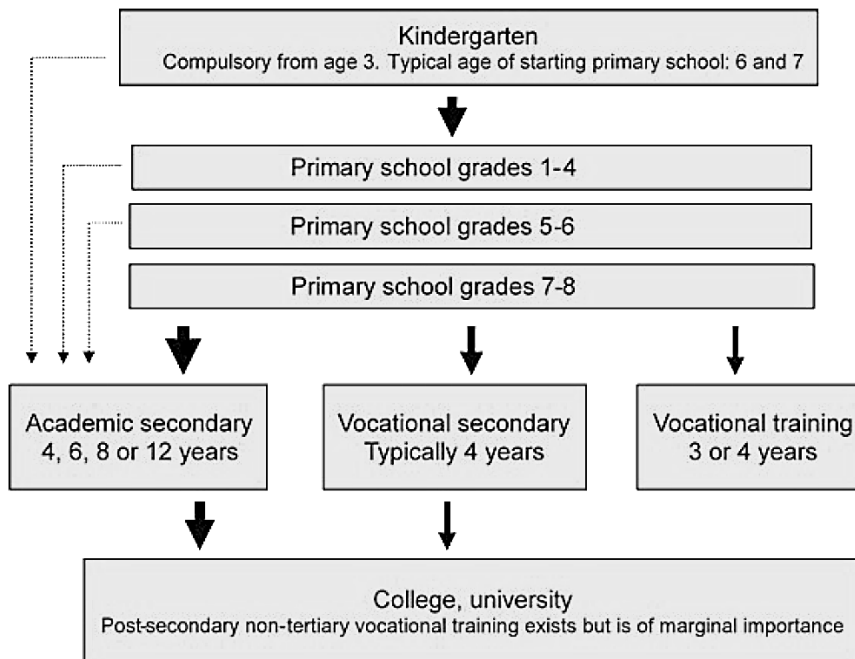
Kindergarten
Compulsory from age 3. Typical age of starting primary school: 6 and 7

Primary school grades 1-4

Primary school grades 5-6

Primary school grades 7-8

Academic secondary
4, 6, 8 or 12 years

Vocational secondary
Typically 4 years

Vocational training
3 or 4 years

College, university
Post-secondary non-tertiary vocational training exists but is of marginal importance